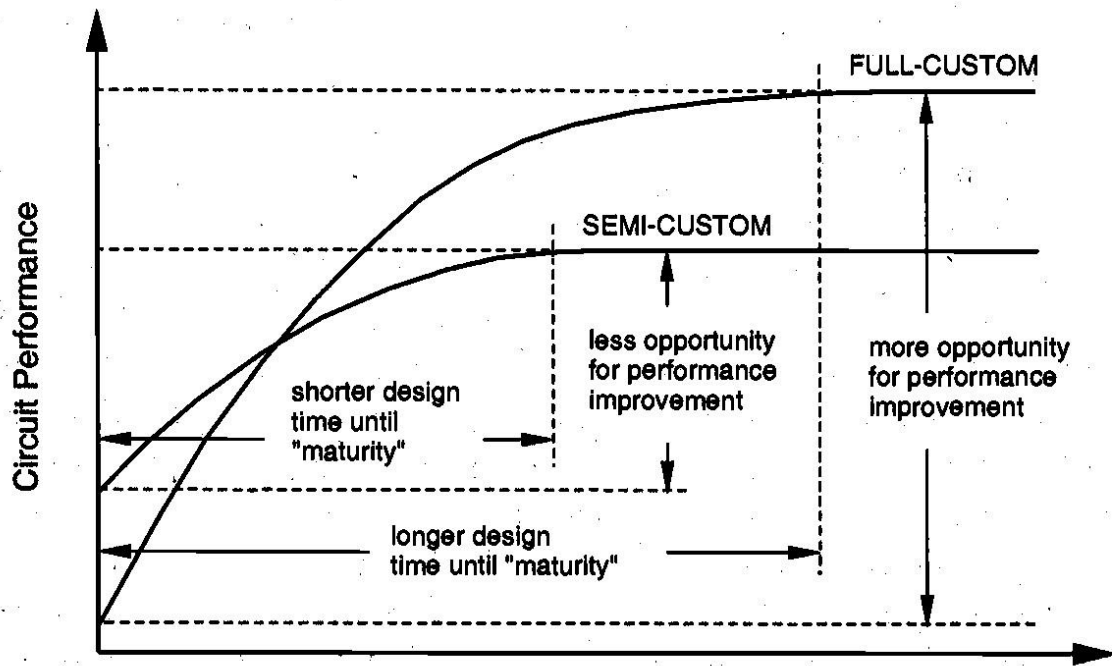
FULL-CUSTOM

SEMI-CUSTOM

Circuit Performance

less opportunity for performance improvement

more opportunity for performance improvement

shorter design time until "maturity"

longer design time until "maturity"